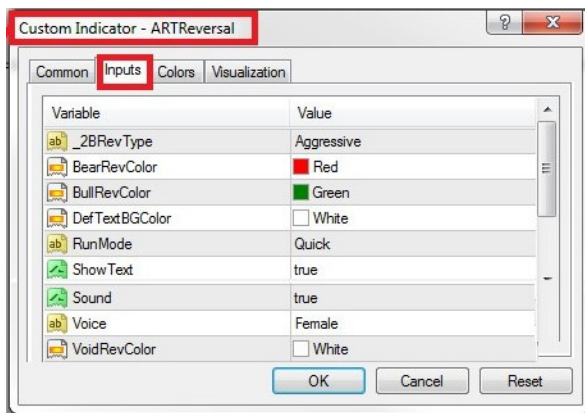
Custom Indicator - ARTReversal

?

Common | Inputs | Colors | Visualization

| Variable | Value |
|---|---|
| ab _2BRevType | Aggressive |
| BearRevColor | Red |
| BullRevColor | Green |
| DefTextBGColor | White |
| ab RunMode | Quick |
| ShowText | true |
| Sound | true |
| ab Voice | Female |
| VoidRevColor | White |

OK | Cancel | Reset